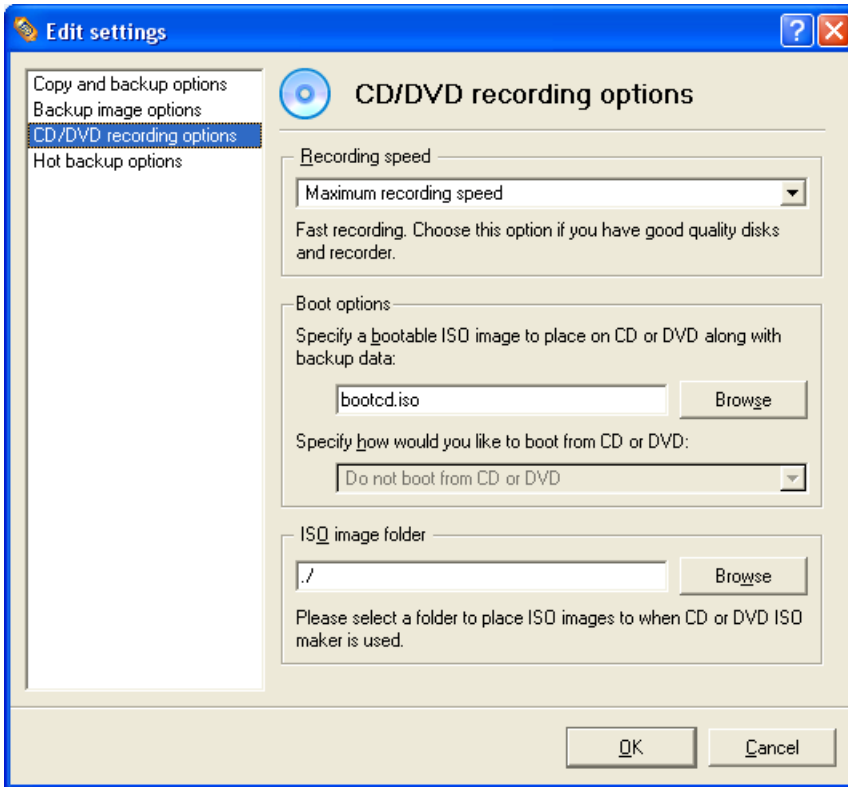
Edit settings

?

Copy and backup options
Backup image options
CD/DVD recording options
Hot backup options

CD/DVD recording options

Recording speed

Maximum recording speed

Fast recording. Choose this option if you have good quality disks and recorder.

Boot options

Specify a bootable ISO image to place on CD or DVD along with backup data:

bootcd.iso

Browse

Specify how would you like to boot from CD or DVD:

Do not boot from CD or DVD

ISO image folder

./

Browse

Please select a folder to place ISO images to when CD or DVD ISO maker is used.

OK

Cancel